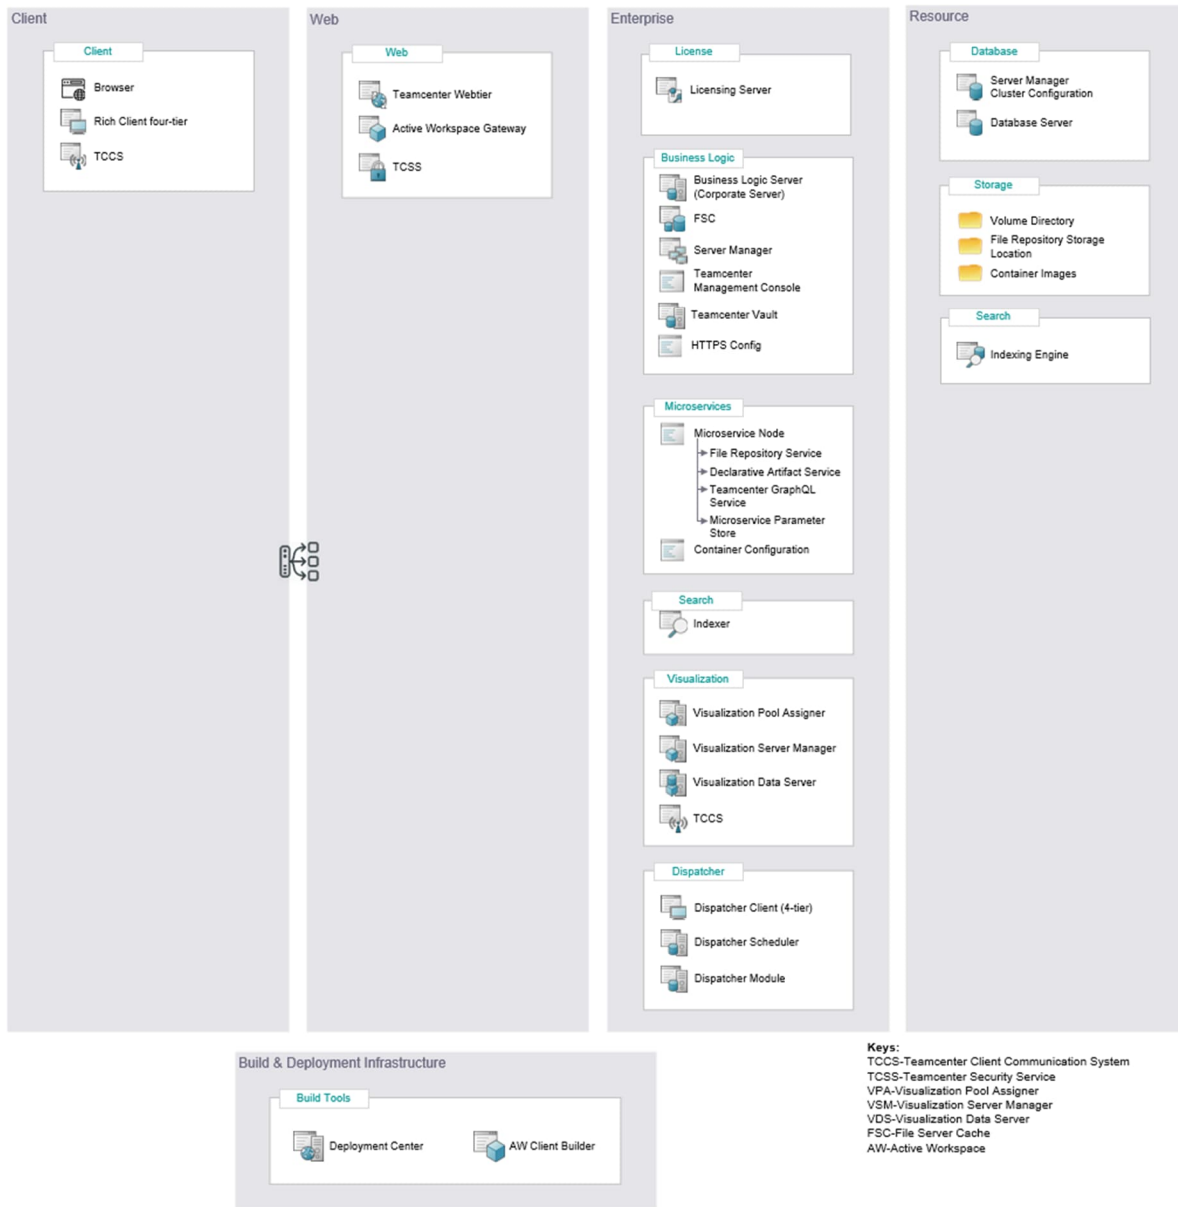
Client

Client

Browser

Rich Client four-tier

TCCS

Web

Web

Teamcenter Webtier

Active Workspace Gateway

TCSS

Enterprise

License

Licensing Server

Business Logic

Business Logic Server (Corporate Server)

FSC

Server Manager

Teamcenter Management Console

Teamcenter Vault

HTTPS Config

Microservices

Microservice Node

File Repository Service

Declarative Artifact Service

Teamcenter GraphQL Service

Microservice Parameter Store

Container Configuration

Search

Indexer

Visualization

Visualization Pool Assigner

Visualization Server Manager

Visualization Data Server

TCCS

Dispatcher

Dispatcher Client (4-tier)

Dispatcher Scheduler

Dispatcher Module

Resource

Database

Server Manager Cluster Configuration

Database Server

Storage

Volume Directory

File Repository Storage Location

Container Images

Search

Indexing Engine

Build & Deployment Infrastructure

Build Tools

Deployment Center

AW Client Builder

Keys:
TCCS-Teamcenter Client Communication System
TCSS-Teamcenter Security Service
VPA-Visualization Pool Assigner
VSM-Visualization Server Manager
VDS-Visualization Data Server
FSC-File Server Cache
AW-Active Workspace